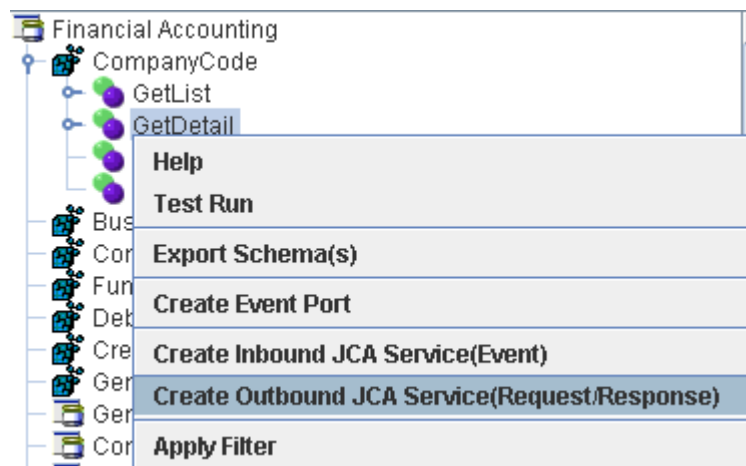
Financial Accounting
CompanyCode
GetList
GetDetail
Bus
Cor
Fun
Deb
Cre
Ger
Ger
Cor

Help
Test Run
Export Schema(s)
Create Event Port
Create Inbound JCA Service(Event)
Create Outbound JCA Service(Request/Response)
Apply Filter